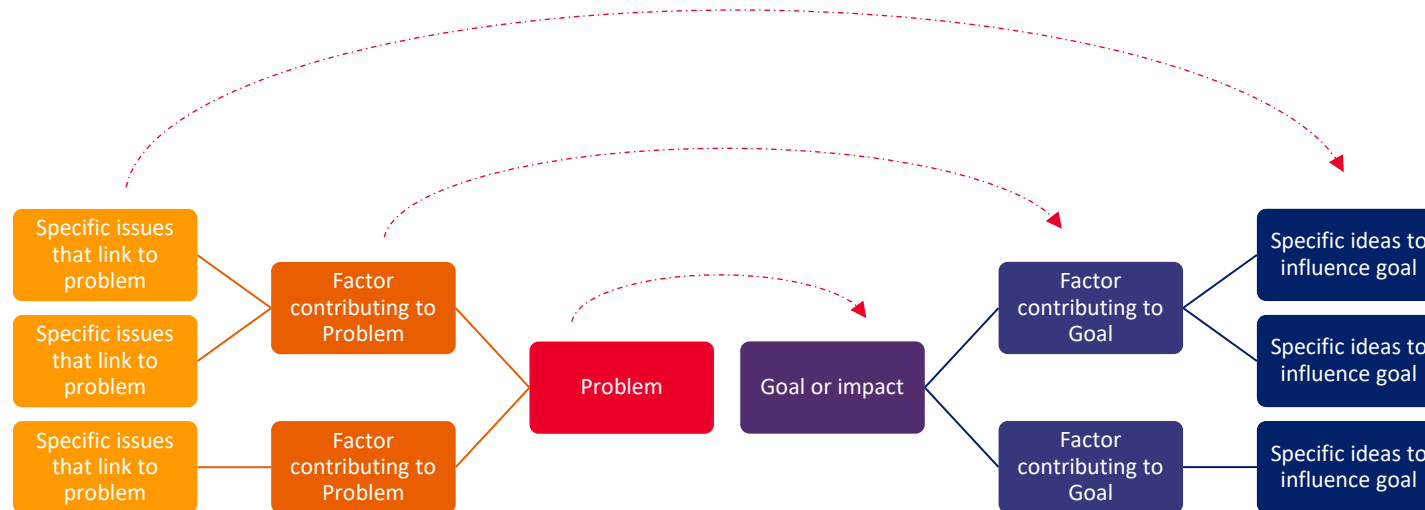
Specific issues that link to problem

Specific issues that link to problem

Specific issues that link to problem

Factor contributing to Problem

Factor contributing to Problem

Problem

Goal or impact

Factor contributing to Goal

Factor contributing to Goal

Specific ideas to influence goal

Specific ideas to influence goal

Specific ideas to influence goal